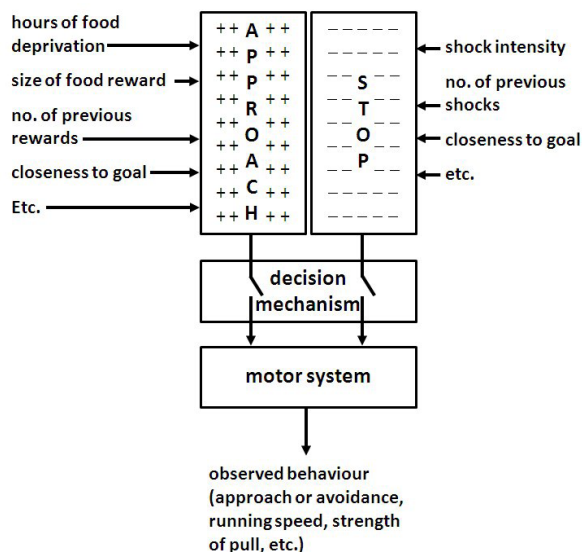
hours of food deprivation

size of food reward

no. of previous rewards

closeness to goal

Etc.

++ A ++
++ P ++
++ P ++
++ R ++
++ O ++
++ A ++
++ C ++
++ H ++

– – – – –
– – – – –
– – S – –
– – T – –
– – O – –
– – P – –
– – – – –

shock intensity

no. of previous shocks

closeness to goal

etc.

decision mechanism

motor system

observed behaviour (approach or avoidance, running speed, strength of pull, etc.)